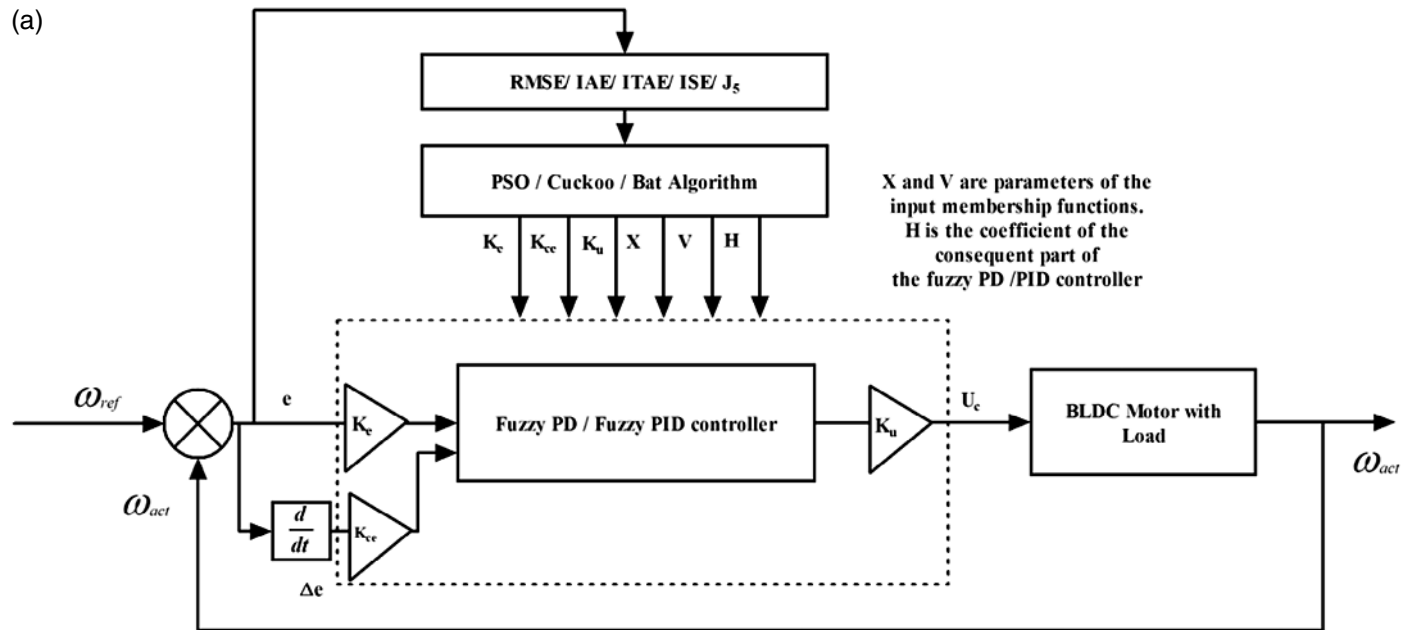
(a)

RMSE/ IAE/ ITAE/ ISE/ $J_5$

PSO / Cuckoo / Bat Algorithm

X and V are parameters of the input membership functions. H is the coefficient of the consequent part of the fuzzy PD /PID controller

$K_e$ $K_{ce}$ $K_u$ X V H

$\omega_{ref}$

e

$K_e$

Fuzzy PD / Fuzzy PID controller

$K_u$

$U_c$

BLDC Motor with Load

$\omega_{act}$

$\omega_{act}$

$\frac{d}{dt}$

$K_{ce}$

$\Delta e$